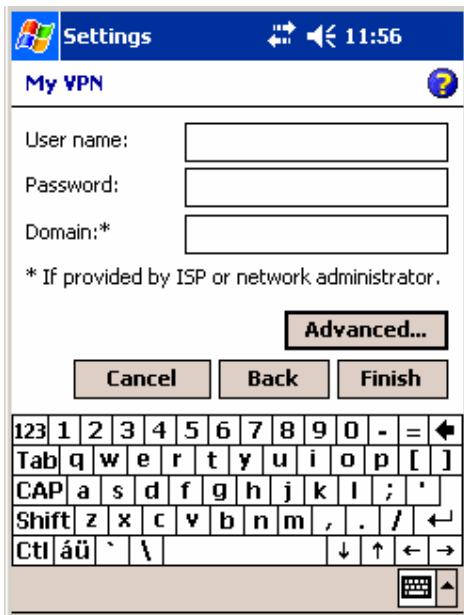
Settings 11:56

My VPN

User name:

Password:

Domain:*

* If provided by ISP or network administrator.

Advanced...

Cancel Back Finish

123 1 2 3 4 5 6 7 8 9 0 - = ←
Tab q w e r t y u i o p [ ]
CAP a s d f g h j k l ; '
Shift z x c v b n m , . / ↵
Ctl áü ` \ ↓ ↑ ← →